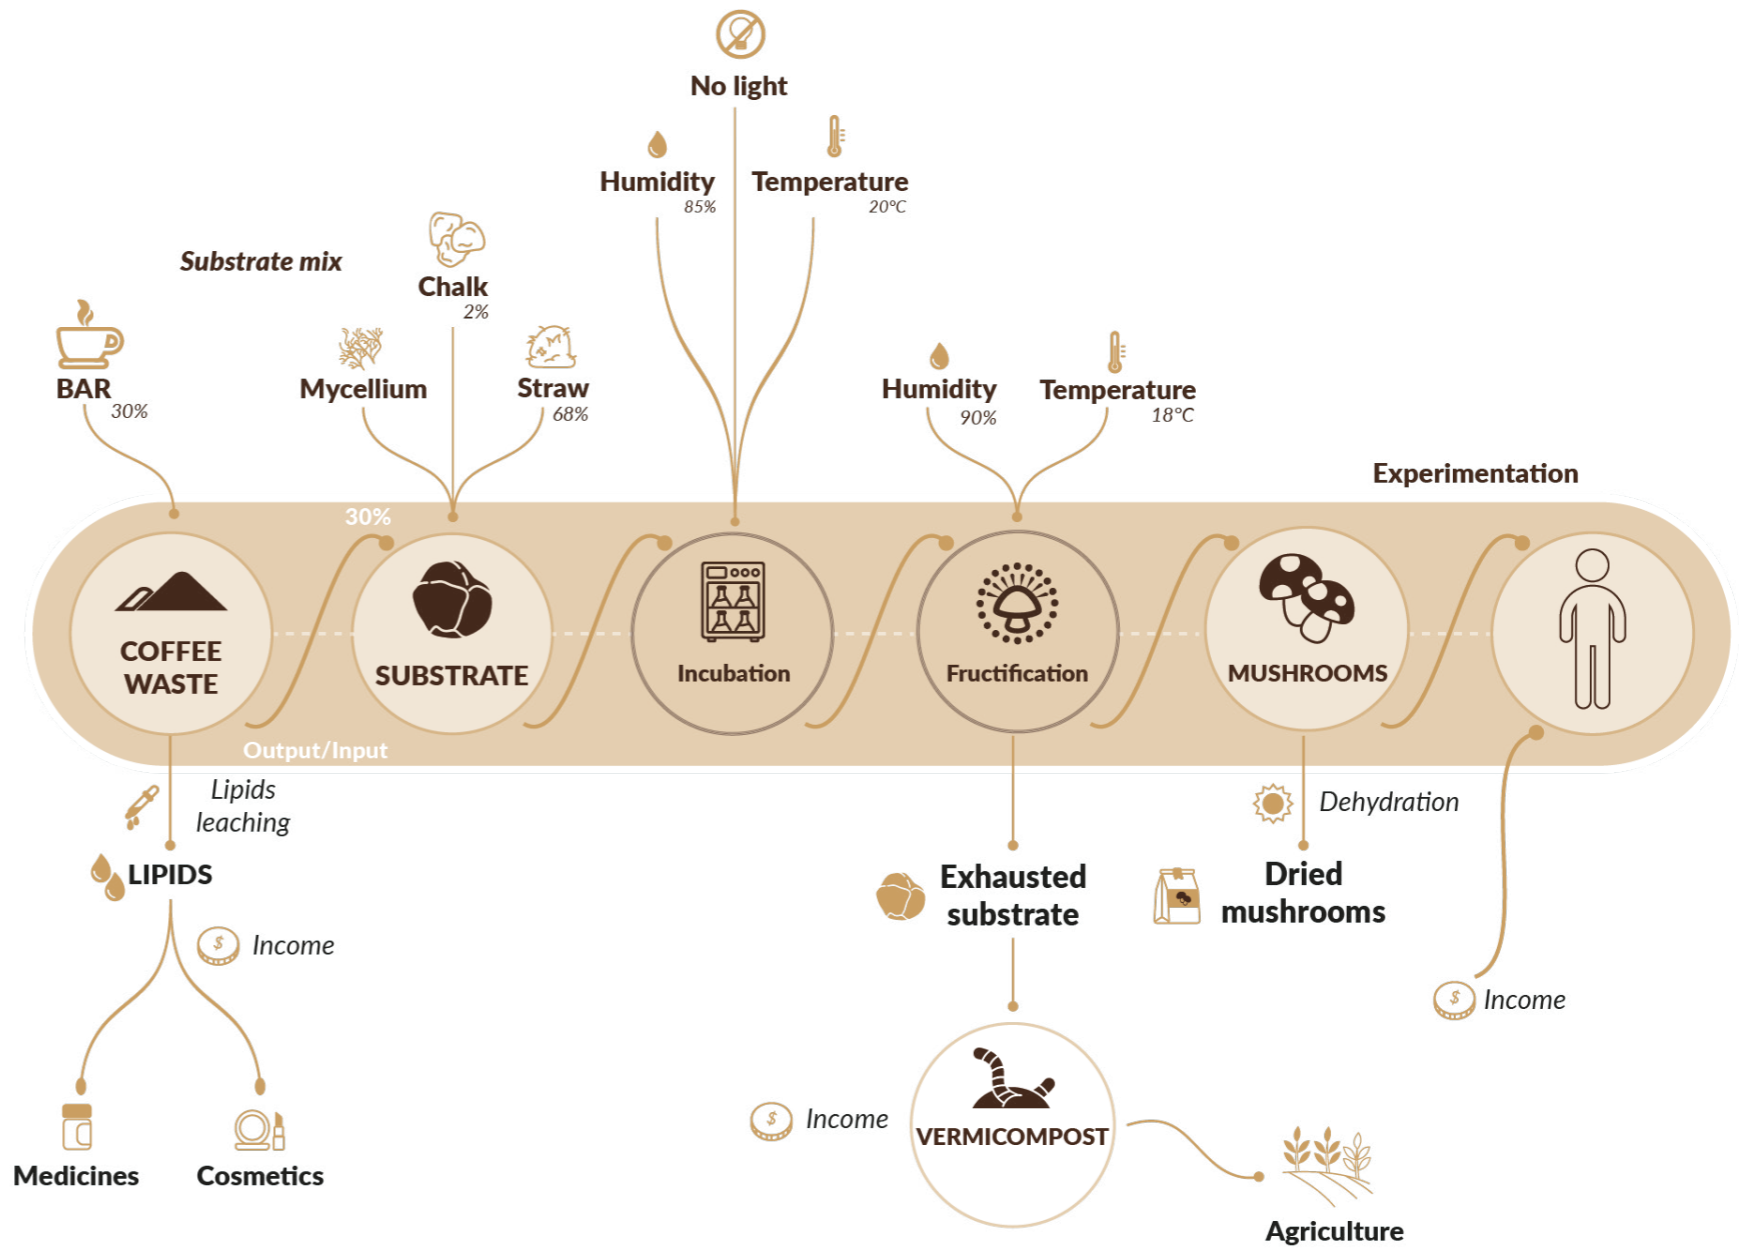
No light

Humidity
85%

Temperature
20°C

Substrate mix

Chalk
2%

BAR
30%

Mycellium

Straw
68%

Humidity
90%

Temperature
18°C

Experimentation

30%

COFFEE WASTE

SUBSTRATE

Incubation

Fructification

MUSHROOMS

Output/Input

Lipids leaching

LIPIDS

Income

Medicines

Cosmetics

Exhausted substrate

Dehydration

Dried mushrooms

Income

Income

VERMICOMPOST

Agriculture